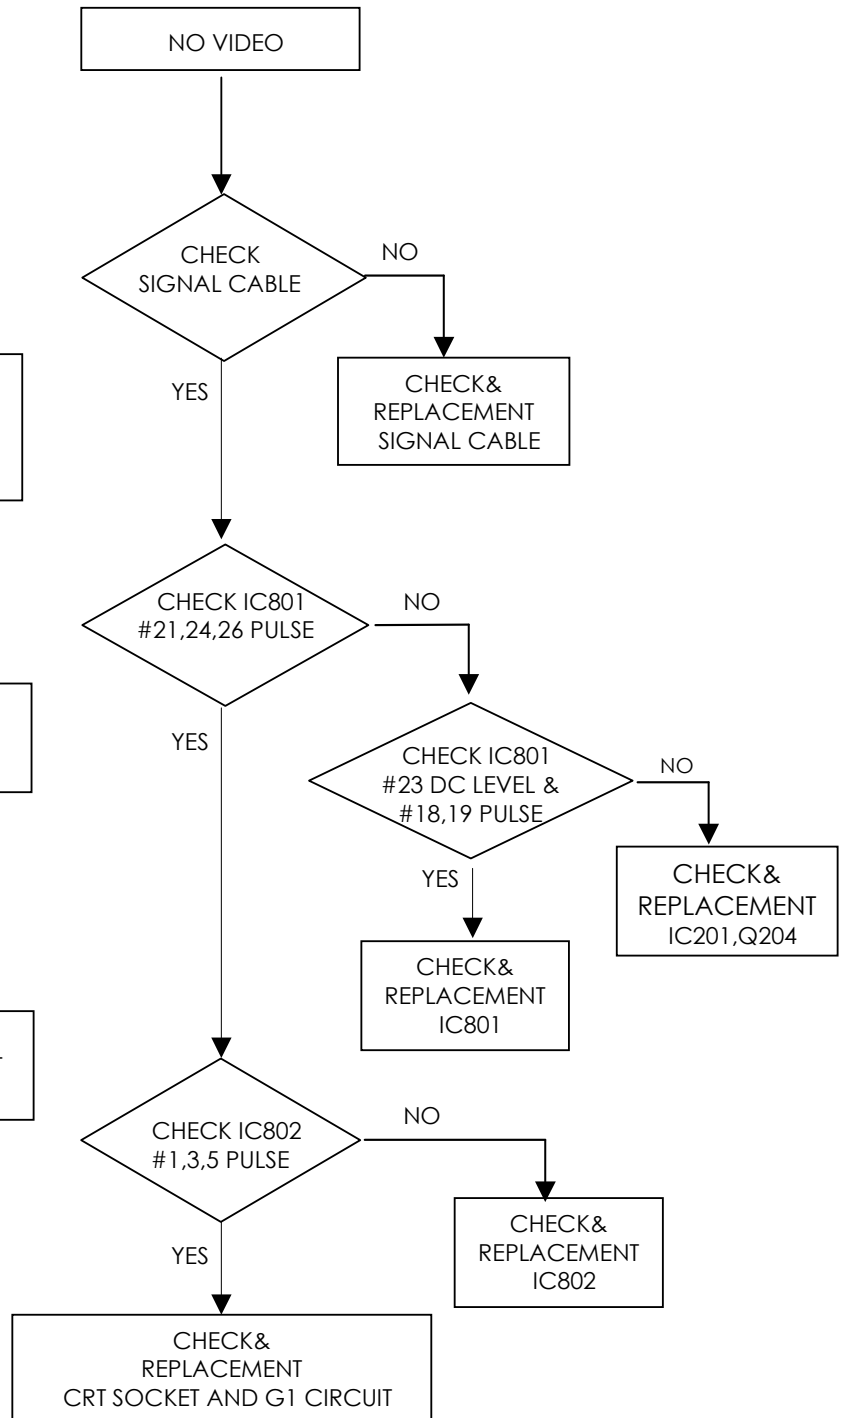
NO VIDEO

CHECK SIGNAL CABLE

NO

CHECK& REPLACEMENT SIGNAL CABLE

YES

CHECK IC801 #21,24,26 PULSE

NO

CHECK IC801 #23 DC LEVEL & #18,19 PULSE

NO

CHECK& REPLACEMENT IC201,Q204

YES

CHECK& REPLACEMENT IC801

YES

CHECK IC802 #1,3,5 PULSE

NO

CHECK& REPLACEMENT IC802

YES

CHECK& REPLACEMENT CRT SOCKET AND G1 CIRCUIT